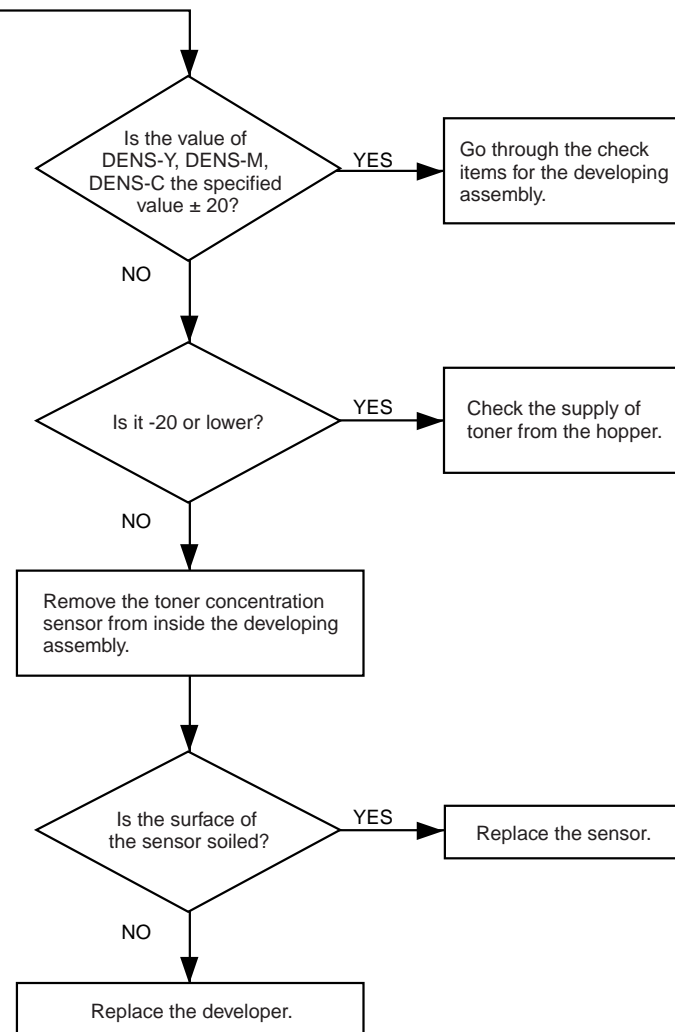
Is the value of DENS-Y, DENS-M, DENS-C the specified value ± 20?

YES

Go through the check items for the developing assembly.

NO

Is it -20 or lower?

YES

Check the supply of toner from the hopper.

NO

Remove the toner concentration sensor from inside the developing assembly.

Is the surface of the sensor soiled?

YES

Replace the sensor.

NO

Replace the developer.